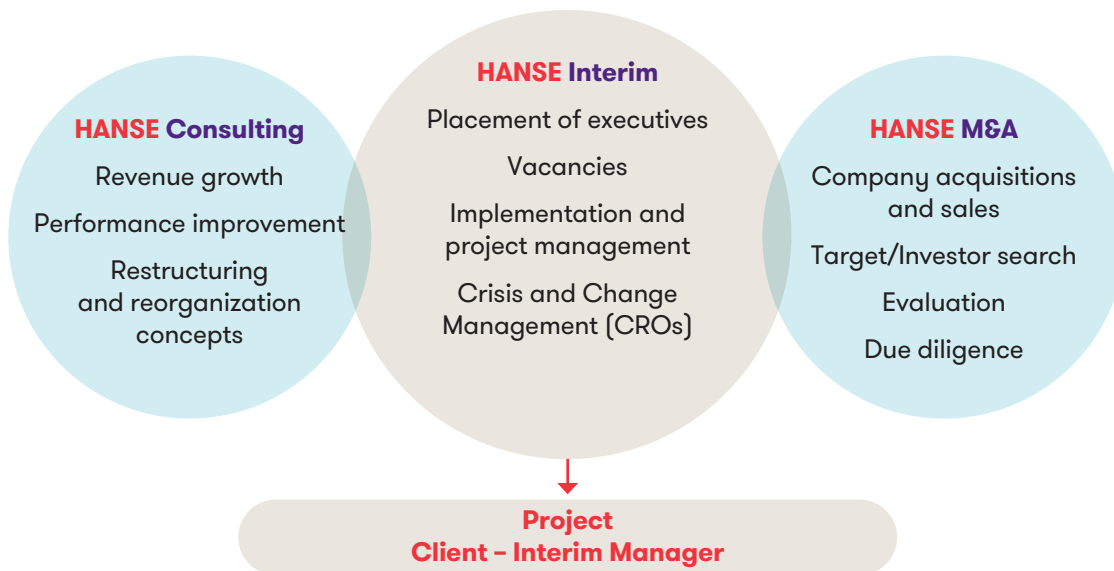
HANSE Consulting

Revenue growth

Performance improvement

Restructuring and reorganization concepts

HANSE Interim

Placement of executives

Vacancies

Implementation and project management

Crisis and Change Management (CROs)

HANSE M&A

Company acquisitions and sales

Target/Investor search

Evaluation

Due diligence

Project
Client – Interim Manager